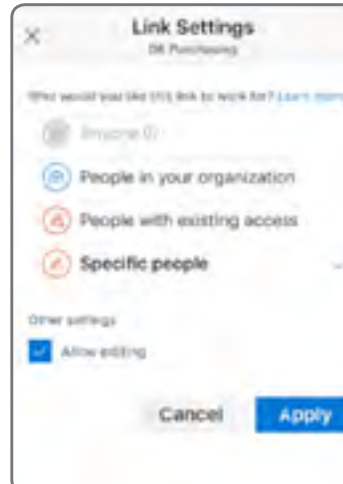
×
Link Settings
DK Purchasing

Who would you like this link to work for? Learn more

Anyone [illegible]

People in your organization

People with existing access

Specific people

Other settings

Allow editing

Cancel
Apply